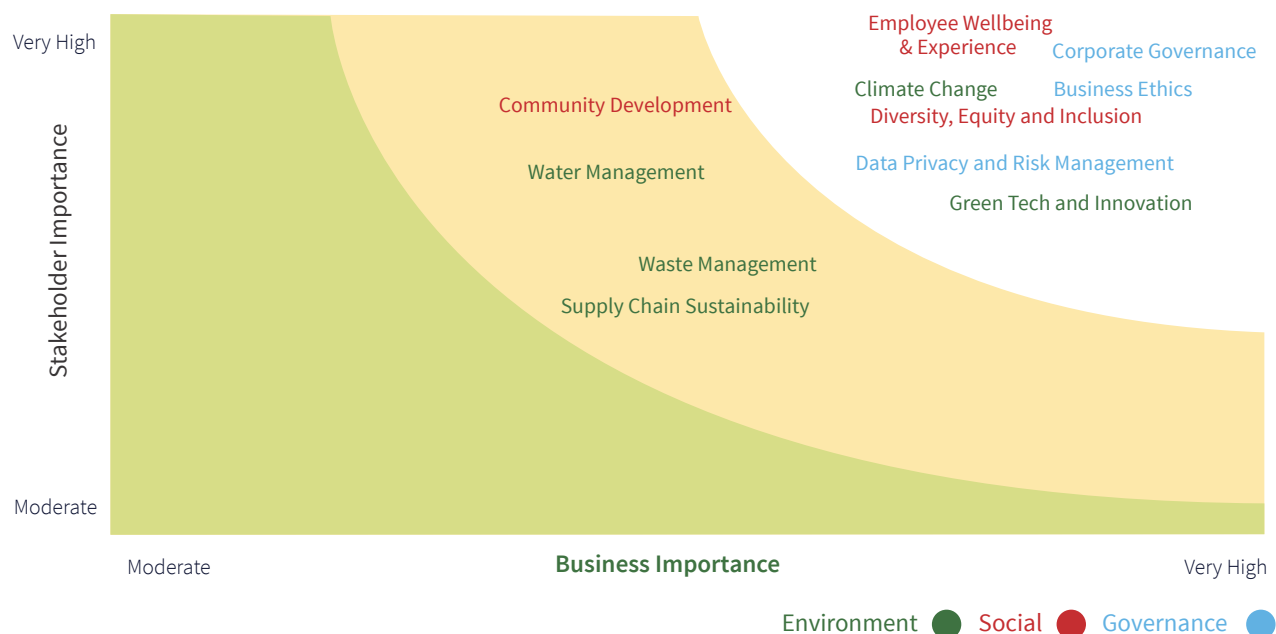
Very High

Stakeholder Importance

Moderate

Employee Wellbeing & Experience

Corporate Governance

Climate Change

Business Ethics

Community Development

Diversity, Equity and Inclusion

Data Privacy and Risk Management

Water Management

Green Tech and Innovation

Waste Management

Supply Chain Sustainability

Moderate

Business Importance

Very High

Environment Social Governance